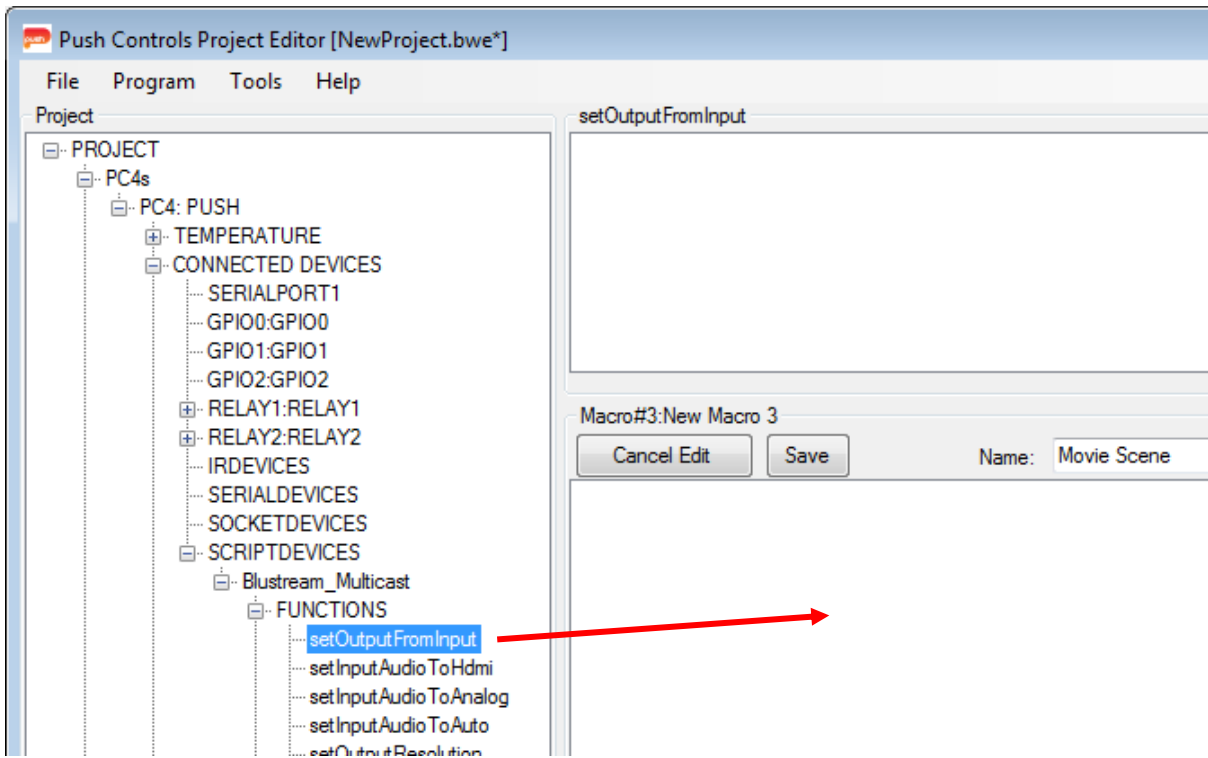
push Push Controls Project Editor [NewProject.bwe*]

File Program Tools Help

Project

PROJECT
PC4s
PC4: PUSH
TEMPERATURE
CONNECTED DEVICES
SERIALPORT1
GPIO0:GPIO0
GPIO1:GPIO1
GPIO2:GPIO2
RELAY1:RELAY1
RELAY2:RELAY2
IRDEVICES
SERIALDEVICES
SOCKETDEVICES
SCRIPTDEVICES
Blustream_Multicast
FUNCTIONS
setOutputFromInput
setInputAudioToHdmi
setInputAudioToAnalog
setInputAudioToAuto
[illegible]

setOutputFromInput

Macro#3:New Macro 3

Cancel Edit Save Name: Movie Scene